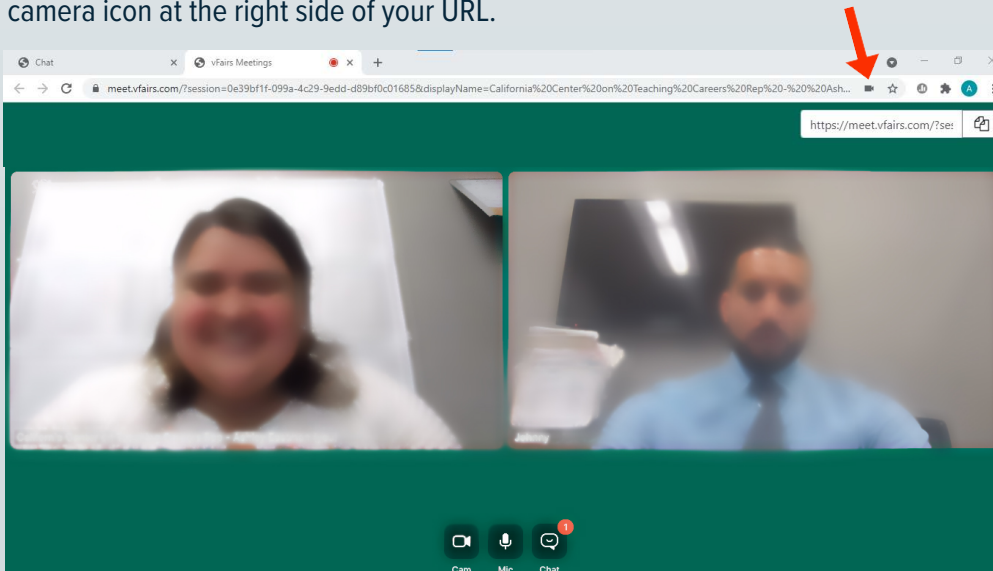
camera icon at the right side of your URL.

Chat

vFairs Meetings

meet.vfairs.com/?session=0e39bf1f-099a-4c29-9edd-d89bf0c01685&displayName=California%20Center%20on%20Teaching%20Careers%20Rep%20-%20%20Ash...

A

https://meet.vfairs.com/?ses

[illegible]

Johnny

1

Cam

Mic

Chat